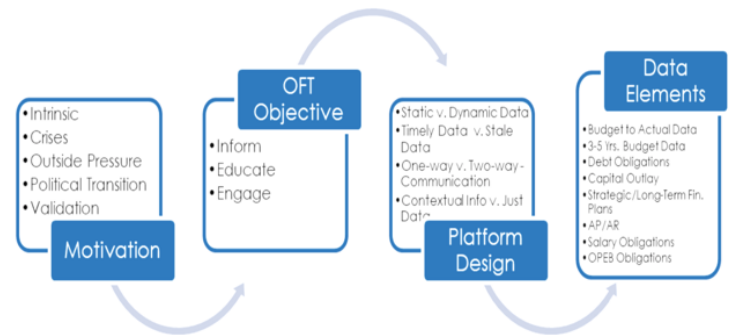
•Intrinsic
•Crises
•Outside Pressure
•Political Transition
•Validation

Motivation

OFT Objective

•Inform
•Educate
•Engage

•Static v. Dynamic Data
•Timely Data v. Stale Data
•One-way v. Two-way-Communication
•Contextual Info v. Just Data

Platform Design

Data Elements

•Budget to Actual Data
•3-5 Yrs. Budget Data
•Debt Obligations
•Capital Outlay
•Strategic/Long-Term Fin. Plans
•AP/AR
•Salary Obligations
•OPEB Obligations